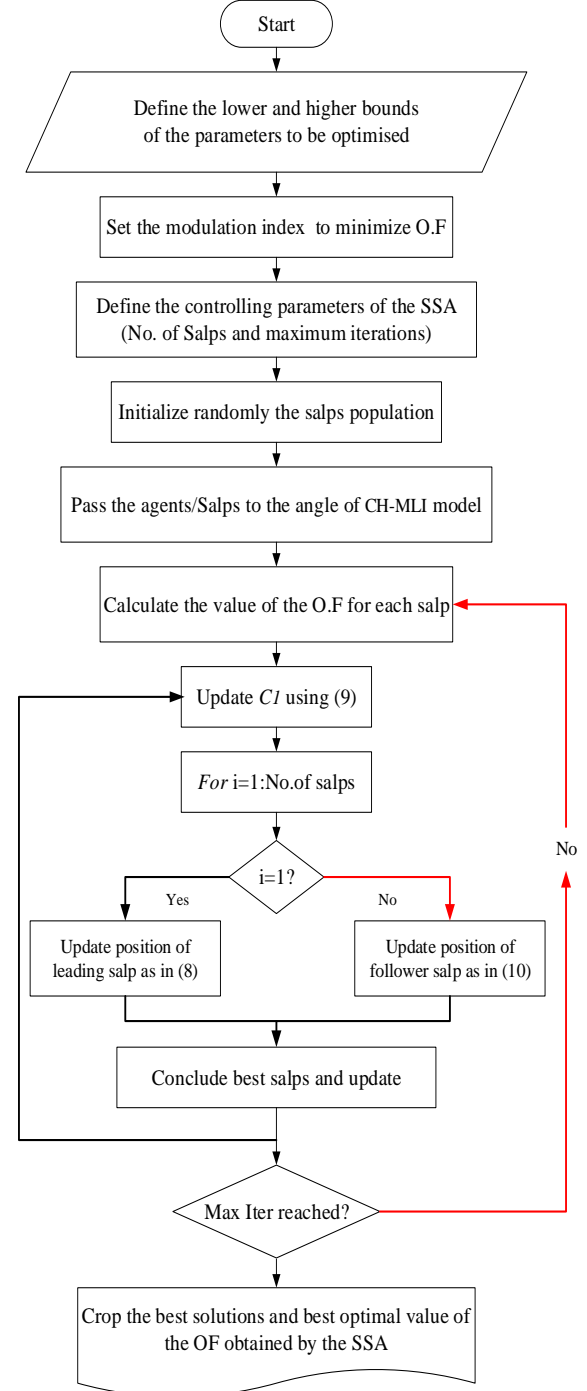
Start

Define the lower and higher bounds of the parameters to be optimised

Set the modulation index to minimize O.F

Define the controlling parameters of the SSA (No. of Salps and maximum iterations)

Initialize randomly the salps population

Pass the agents/Salps to the angle of CH-MLI model

Calculate the value of the O.F for each salp

Update $C1$ using (9)

$For$ i=1:No.of salps

i=1?

Yes

No

Update position of leading salp as in (8)

Update position of follower salp as in (10)

Conclude best salps and update

Max Iter reached?

No

Crop the best solutions and best optimal value of the OF obtained by the SSA